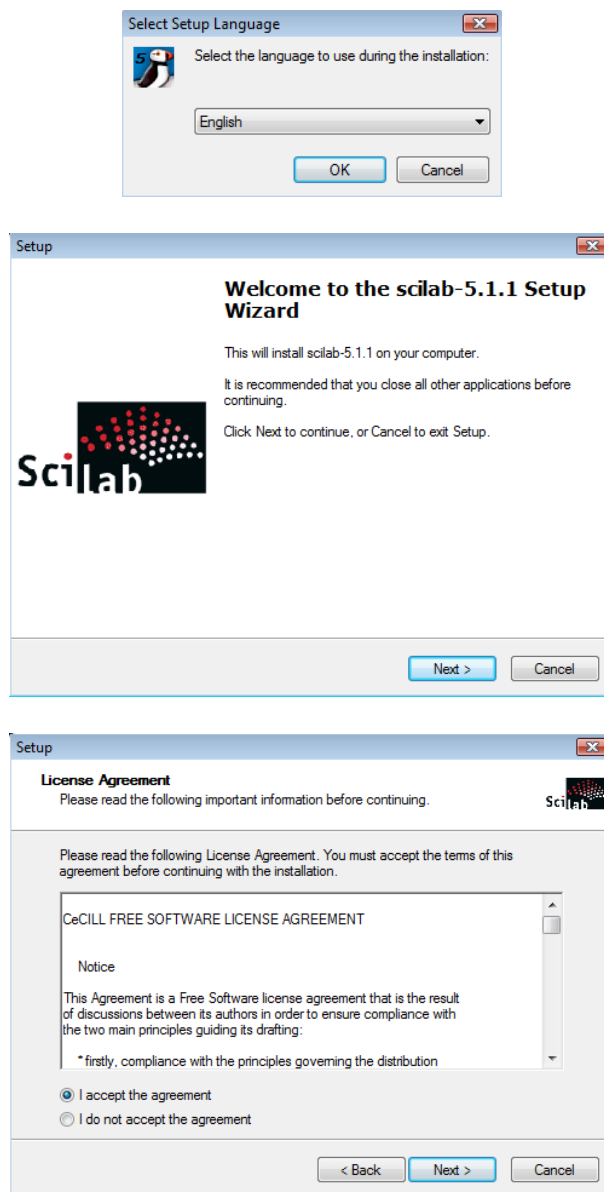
Select Setup Language

Select the language to use during the installation:

English

OK Cancel

Setup

Welcome to the scilab-5.1.1 Setup Wizard

This will install scilab-5.1.1 on your computer.

It is recommended that you close all other applications before continuing.

Click Next to continue, or Cancel to exit Setup.

Scilab

Next > Cancel

Setup

License Agreement
Please read the following important information before continuing.

Scilab

Please read the following License Agreement. You must accept the terms of this agreement before continuing with the installation.

CeCILL FREE SOFTWARE LICENSE AGREEMENT

Notice

This Agreement is a Free Software license agreement that is the result of discussions between its authors in order to ensure compliance with the two main principles guiding its drafting:

* firstly, compliance with the principles governing the distribution

I accept the agreement
I do not accept the agreement

< Back Next > Cancel